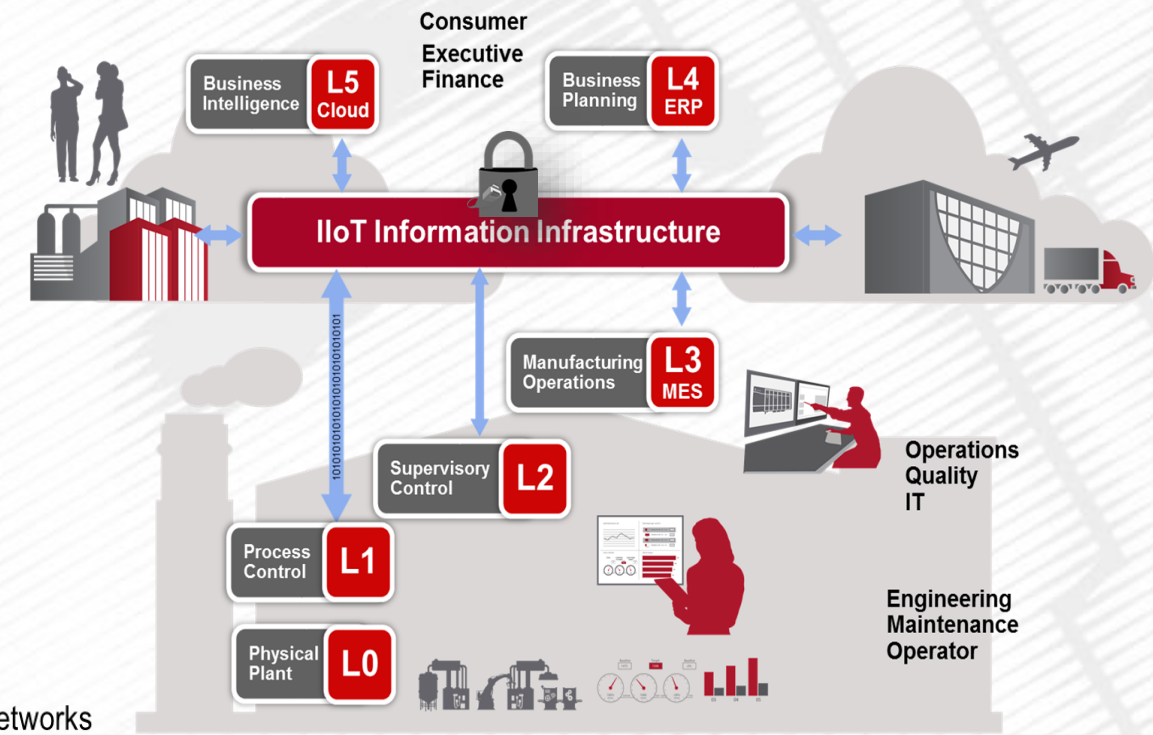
Consumer
Executive
Finance

Business Intelligence
L5
Cloud

Business Planning
L4
ERP

IIoT Information Infrastructure

101010101010101010101010101010101

Manufacturing Operations
L3
MES

Supervisory Control
L2

Process Control
L1

Physical Plant
L0

Operations
Quality
IT

Engineering
Maintenance
Operator

etworks